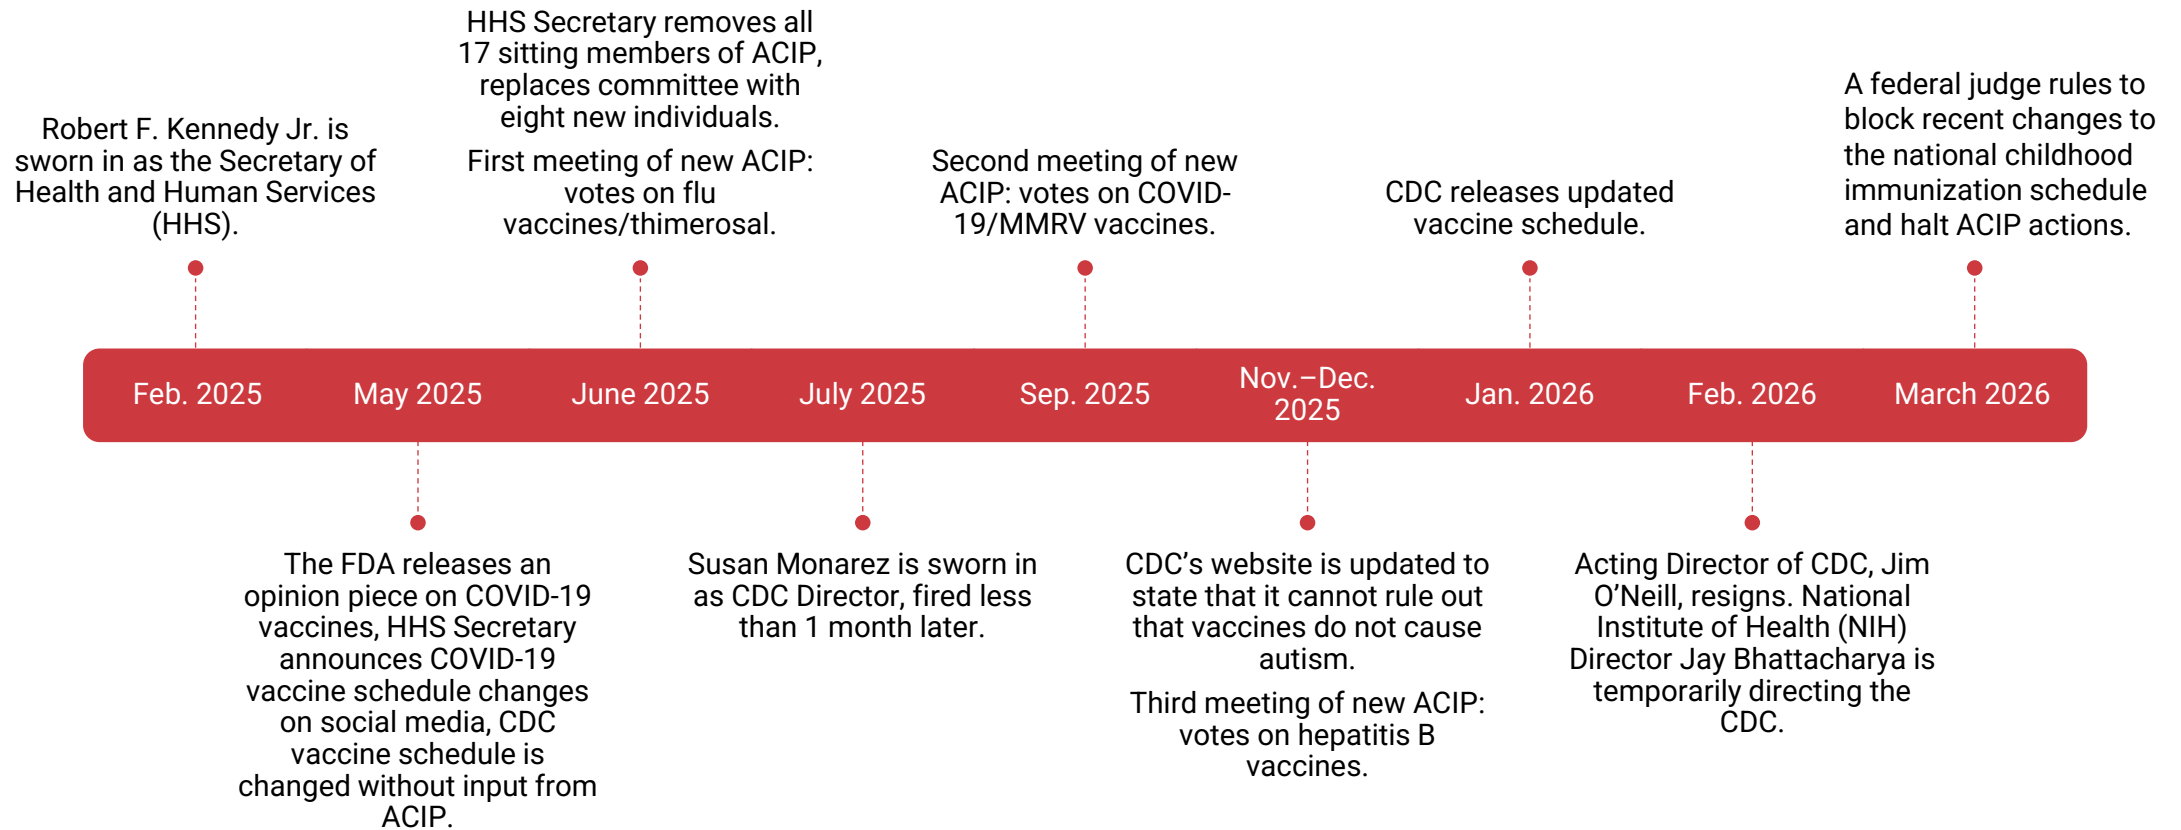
Robert F. Kennedy Jr. is sworn in as the Secretary of Health and Human Services (HHS).

HHS Secretary removes all 17 sitting members of ACIP, replaces committee with eight new individuals.

First meeting of new ACIP: votes on flu vaccines/thimerosal.

Second meeting of new ACIP: votes on COVID-19/MMRV vaccines.

CDC releases updated vaccine schedule.

A federal judge rules to block recent changes to the national childhood immunization schedule and halt ACIP actions.

Feb. 2025

May 2025

June 2025

July 2025

Sep. 2025

Nov.–Dec. 2025

Jan. 2026

Feb. 2026

March 2026

The FDA releases an opinion piece on COVID-19 vaccines, HHS Secretary announces COVID-19 vaccine schedule changes on social media, CDC vaccine schedule is changed without input from ACIP.

Susan Monarez is sworn in as CDC Director, fired less than 1 month later.

CDC's website is updated to state that it cannot rule out that vaccines do not cause autism.

Third meeting of new ACIP: votes on hepatitis B vaccines.

Acting Director of CDC, Jim O'Neill, resigns. National Institute of Health (NIH) Director Jay Bhattacharya is temporarily directing the CDC.